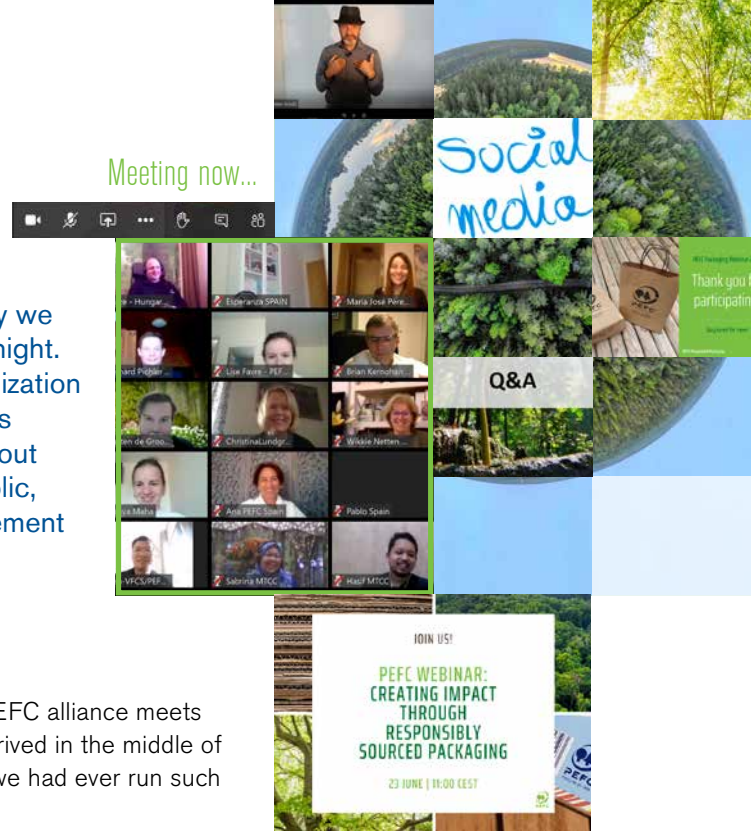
Meeting now...

y we
night.
ization
s
out
lic,
ement

e - Hungar
Esperanza SPAIN
María José Pére...
hard Pichler
Lise Favre - PEF...
Brian Kernohan
ten de Groo...
ChristinaLundgr...
Wikkie Netten...
a Maha
Ana PEFC Spain
Pablo Spain
VFCS/PEF...
Sabrina MTCC
Hasif MTCC

Social media

Thank you f
participatin

Q&A

EFC alliance meets
rived in the middle of
we had ever run such

JOIN US!

PEFC WEBINAR: CREATING IMPACT THROUGH RESPONSIBLY SOURCED PACKAGING

23 JUNE | 11:00 CEST